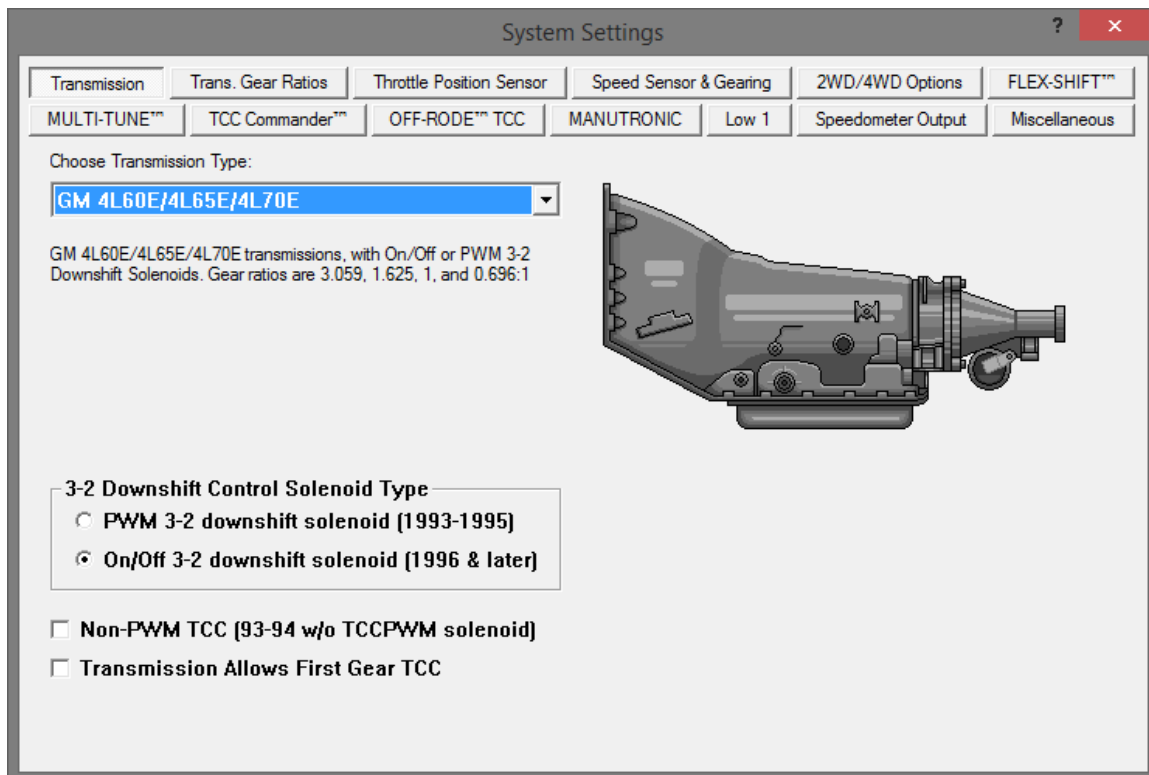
System Settings

?

✕

Transmission | Trans. Gear Ratios | Throttle Position Sensor | Speed Sensor & Gearing | 2WD/4WD Options | FLEX-SHIFT™

MULTI-TUNE™ | TCC Commander™ | OFF-RODE™ TCC | MANUTRONIC | Low 1 | Speedometer Output | Miscellaneous

Choose Transmission Type:

GM 4L60E/4L65E/4L70E

GM 4L60E/4L65E/4L70E transmissions, with On/Off or PWM 3-2 Downshift Solenoids. Gear ratios are 3.059, 1.625, 1, and 0.696:1

3-2 Downshift Control Solenoid Type

PWM 3-2 downshift solenoid (1993-1995)

On/Off 3-2 downshift solenoid (1996 & later)

Non-PWM TCC (93-94 w/o TCCPWM solenoid)

Transmission Allows First Gear TCC